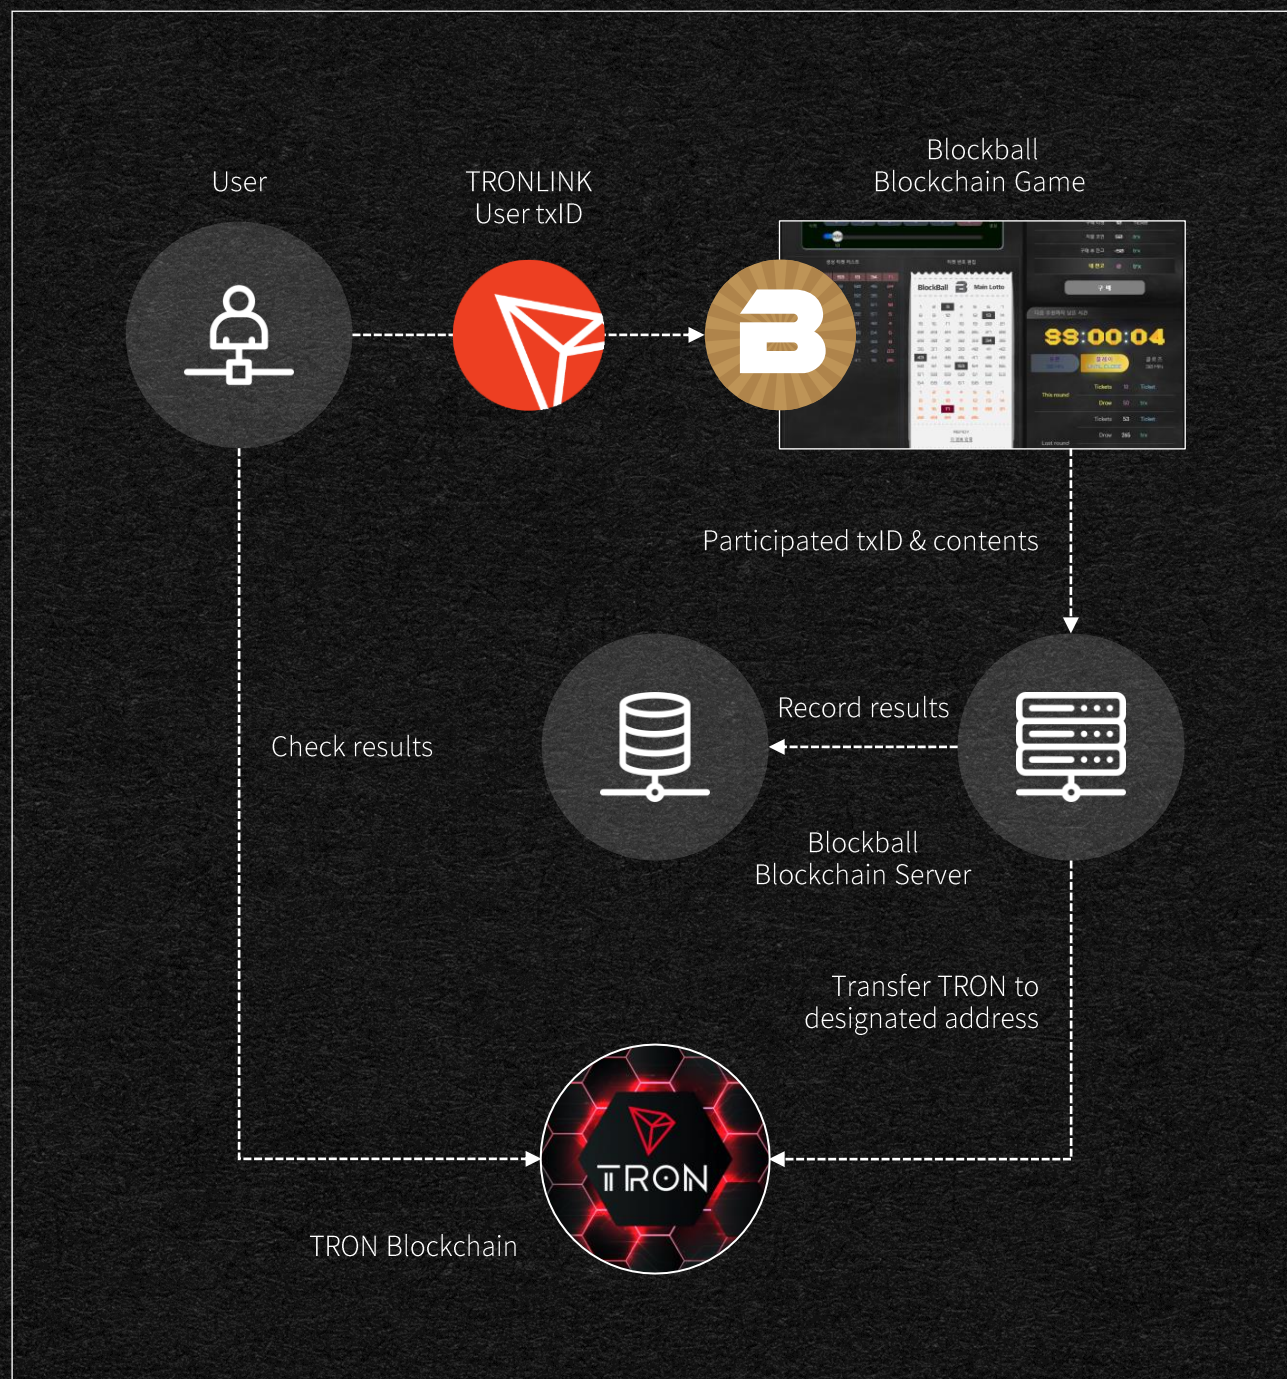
User

TRONLINK
User txID

Blockball
Blockchain Game

BlockBall Main Lotto

59:00:04

Participated txID & contents

Record results

Check results

Blockball
Blockchain Server

Transfer TRON to
designated address

TRON

TRON Blockchain